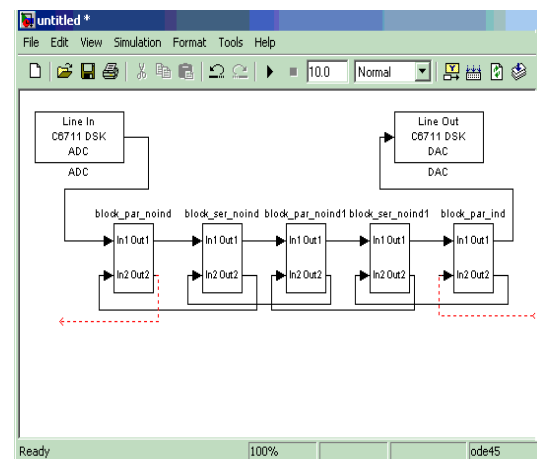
untitled *

File Edit View Simulation Format Tools Help

10.0 Normal

Line In
C6711 DSK
ADC
ADC

Line Out
C6711 DSK
DAC
DAC

block_par_noind block_ser_noind block_par_noind1 block_ser_noind1 block_par_ind

In1 Out1
In2 Out2

In1 Out1
In2 Out2

In1 Out1
In2 Out2

In1 Out1
In2 Out2

In1 Out1
In2 Out2

Ready 100% ode45